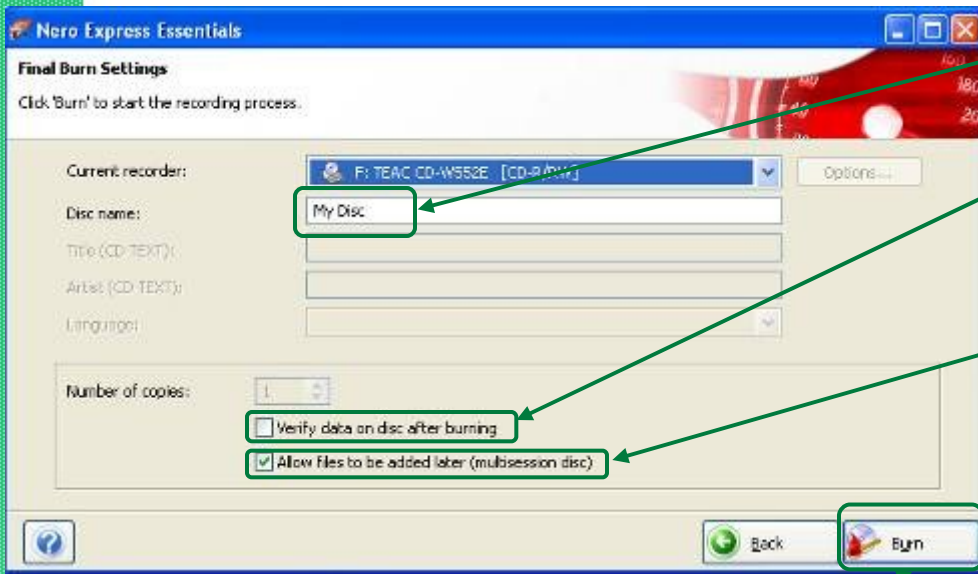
Nero Express Essentials

Final Burn Settings

Click 'Burn' to start the recording process.

Current recorder: F: TEAC CD-W552E [CD-R/RW]

Options...

Disc name: My Disc

Title (CD TEXT):

Artist (CD TEXT):

Language:

Number of copies: 1

Verify data on disc after burning

Allow files to be added later (multisession disc)

Back

Burn